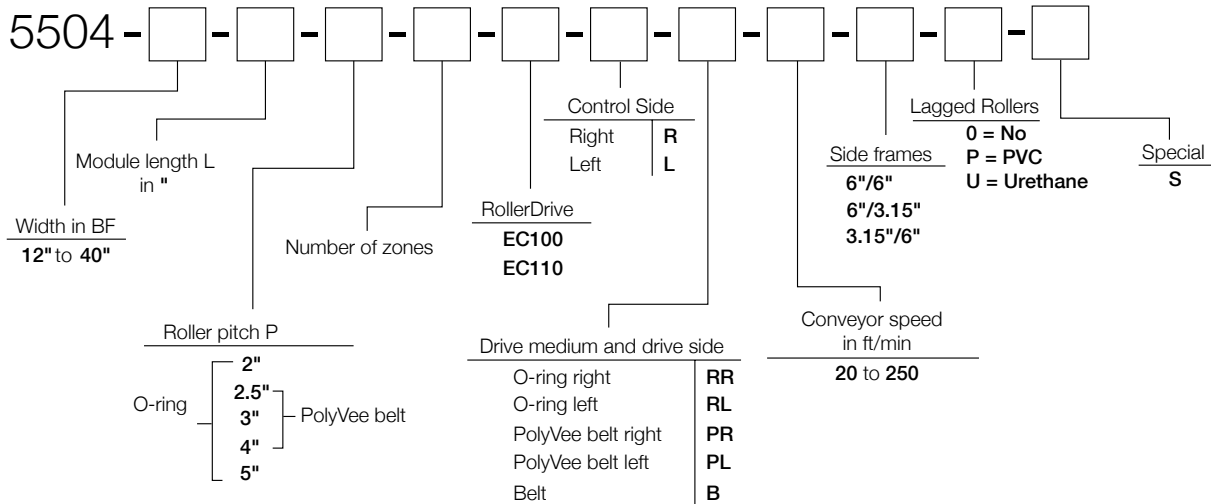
5504 - - - - - - - - - - -

Control Side

| Right | R |
|---|---|
| Left | L |

Lagged Rollers
0 = No
P = PVC
U = Urethane

Side frames
6"/6"
6"/3.15"
3.15"/6"

Special
S

Module length L in "

Width in BF
12" to 40"

Number of zones

RollerDrive
EC100
EC110

Roller pitch P
O-ring
2"
2.5"
3"
4"
5"
PolyVee belt

Drive medium and drive side

| O-ring right | RR |
|---|---|
| O-ring left | RL |
| PolyVee belt right | PR |
| PolyVee belt left | PL |
| Belt | B |

Conveyor speed in ft/min
20 to 250